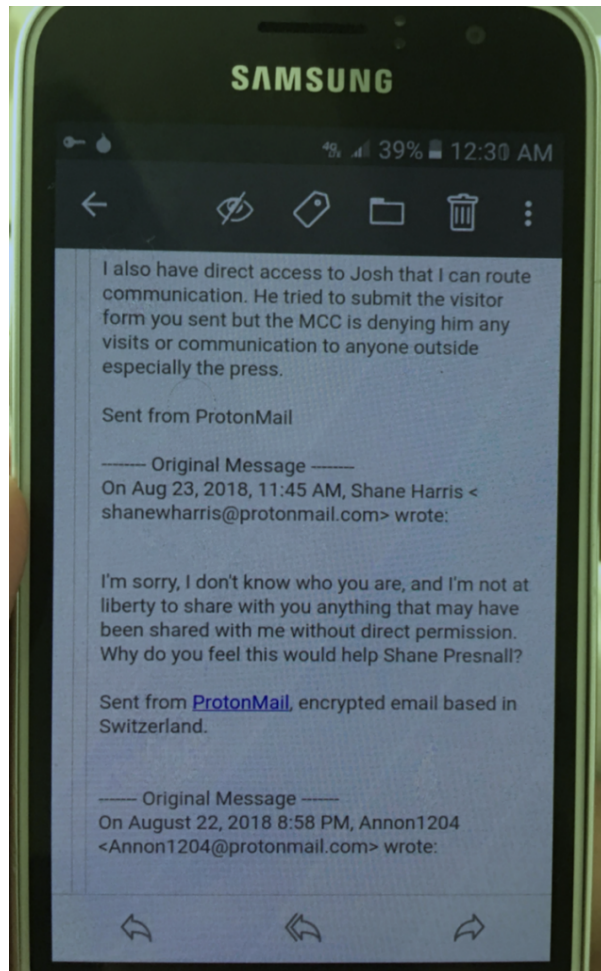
SAMSUNG

4G 39% 12:30 AM

I also have direct access to Josh that I can route communication. He tried to submit the visitor form you sent but the MCC is denying him any visits or communication to anyone outside especially the press.

Sent from ProtonMail

------- Original Message -------
On Aug 23, 2018, 11:45 AM, Shane Harris < shanewharris@protonmail.com> wrote:

I'm sorry, I don't know who you are, and I'm not at liberty to share with you anything that may have been shared with me without direct permission. Why do you feel this would help Shane Presnall?

Sent from ProtonMail, encrypted email based in Switzerland.

------ Original Message ------
On August 22, 2018 8:58 PM, Annon1204 <Annon1204@protonmail.com> wrote: